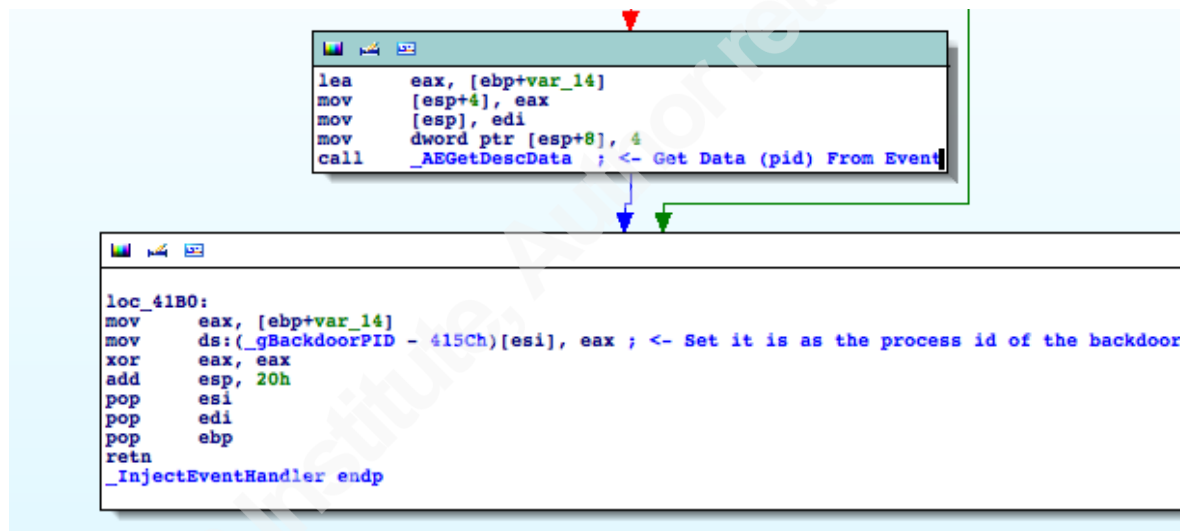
lea eax, [ebp+var_14]
mov [esp+4], eax
mov [esp], edi
mov dword ptr [esp+8], 4
call _AEGetDescData ; <- Get Data (pid) From Event

loc_41B0:
mov eax, [ebp+var_14]
mov ds:(_gBackdoorPID - 415Ch)[esi], eax ; <- Set it is as the process id of the backdoor
xor eax, eax
add esp, 20h
pop esi
pop edi
pop ebp
retn
_InjectEventHandler endp

Institute, Author re